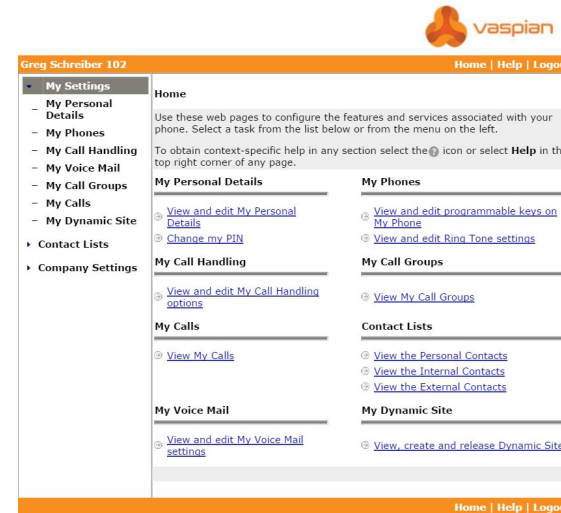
vaspian

Greg Schreiber 102

Home | Help | Logo

My Settings
– My Personal Details
– My Phones
– My Call Handling
– My Voice Mail
– My Call Groups
– My Calls
– My Dynamic Site
Contact Lists
Company Settings

Home

Use these web pages to configure the features and services associated with your phone. Select a task from the list below or from the menu on the left.

To obtain context-specific help in any section select the icon or select **Help** in th top right corner of any page.

My Personal Details

View and edit My Personal Details
Change my PIN

My Phones

View and edit programmable keys on My Phone
View and edit Ring Tone settings

My Call Handling

View and edit My Call Handling options

My Call Groups

View My Call Groups

My Calls

View My Calls

Contact Lists

View the Personal Contacts
View the Internal Contacts
View the External Contacts

My Voice Mail

View and edit My Voice Mail settings

My Dynamic Site

View, create and release Dynamic Site

Home | Help | Logo